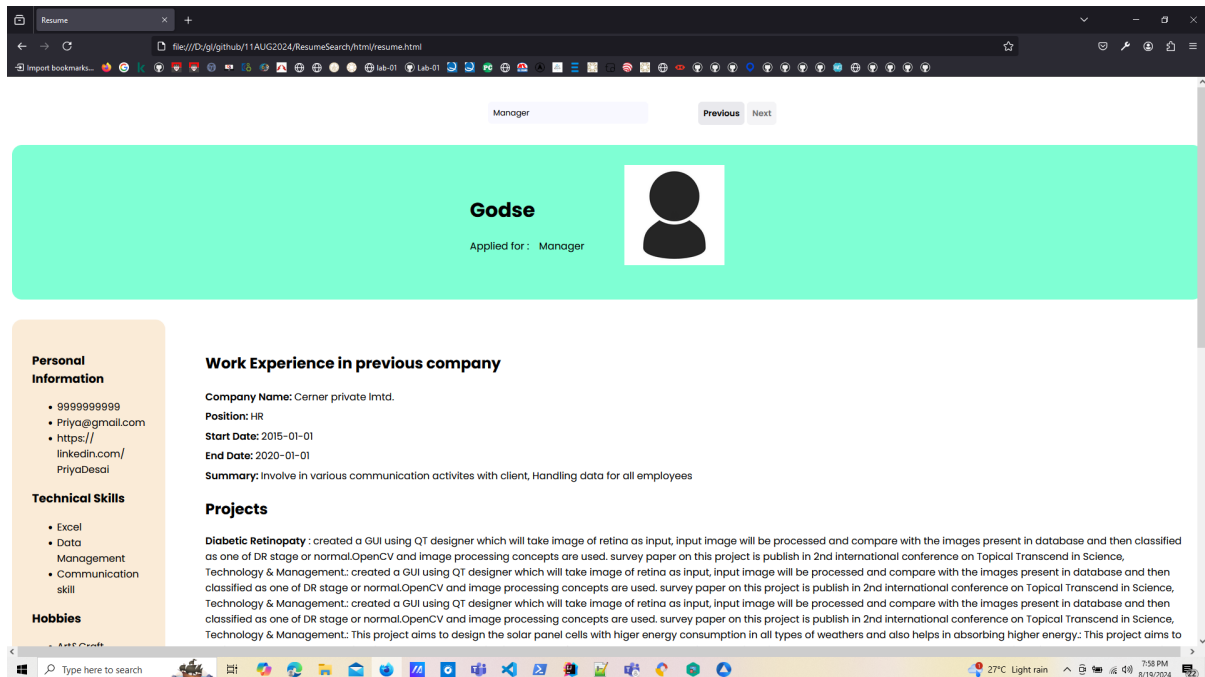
Resume
file:///D:/gl/github/11AUG2024/ResumeSearch/html/resume.html
Import bookmarks...
lab-01
Lab-01

Manager
Previous Next

Godse

Applied for : Manager

Personal Information

- 9999999999
- Priya@gmail.com
- https://linkedin.com/PriyaDesai

Technical Skills

- Excel
- Data Management
- Communication skill

Hobbies

- Art& Craft

Work Experience in previous company

Company Name: Cerner private lmtd.

Position: HR

Start Date: 2015-01-01

End Date: 2020-01-01

Summary: Involve in various communication activites with client, Handling data for all employees

Projects

Diabetic Retinopaty : created a GUI using QT designer which will take image of retina as input, input image will be processed and compare with the images present in database and then classified as one of DR stage or normal.OpenCV and image processing concepts are used. survey paper on this project is publish in 2nd international conference on Topical Transcend in Science, Technology & Management.: created a GUI using QT designer which will take image of retina as input, input image will be processed and compare with the images present in database and then classified as one of DR stage or normal.OpenCV and image processing concepts are used. survey paper on this project is publish in 2nd international conference on Topical Transcend in Science, Technology & Management.: created a GUI using QT designer which will take image of retina as input, input image will be processed and compare with the images present in database and then classified as one of DR stage or normal.OpenCV and image processing concepts are used. survey paper on this project is publish in 2nd international conference on Topical Transcend in Science, Technology & Management.: This project aims to design the solar panel cells with higer energy consumption in all types of weathers and also helps in absorbing higher energy.: This project aims to

Type here to search
27°C Light rain
7:58 PM
8/19/2024
22